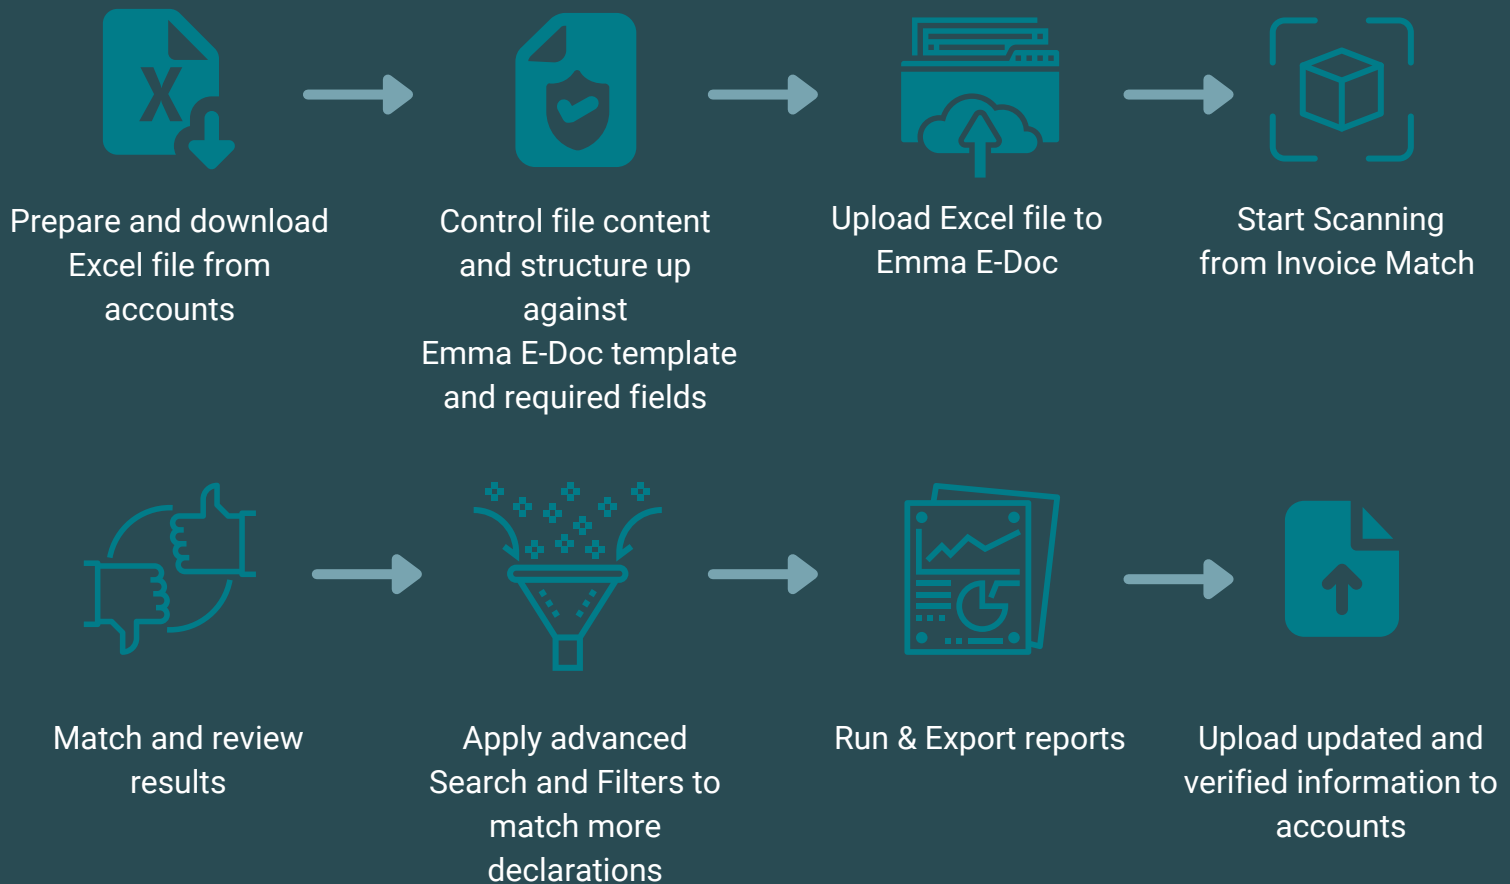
X

Prepare and download Excel file from accounts

Control file content and structure up against Emma E-Doc template and required fields

Upload Excel file to Emma E-Doc

Start Scanning from Invoice Match

Match and review results

Apply advanced Search and Filters to match more declarations

Run & Export reports

Upload updated and verified information to accounts